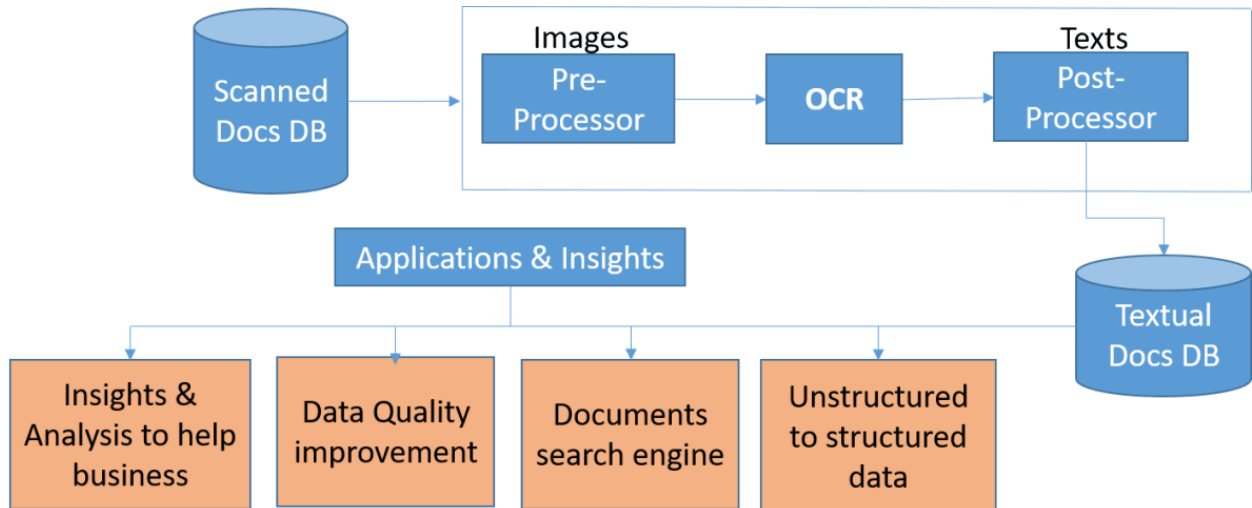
Scanned Docs DB

Images

Pre-Processor

OCR

Texts

Post-Processor

Applications & Insights

Textual Docs DB

Insights & Analysis to help business

Data Quality improvement

Documents search engine

Unstructured to structured data